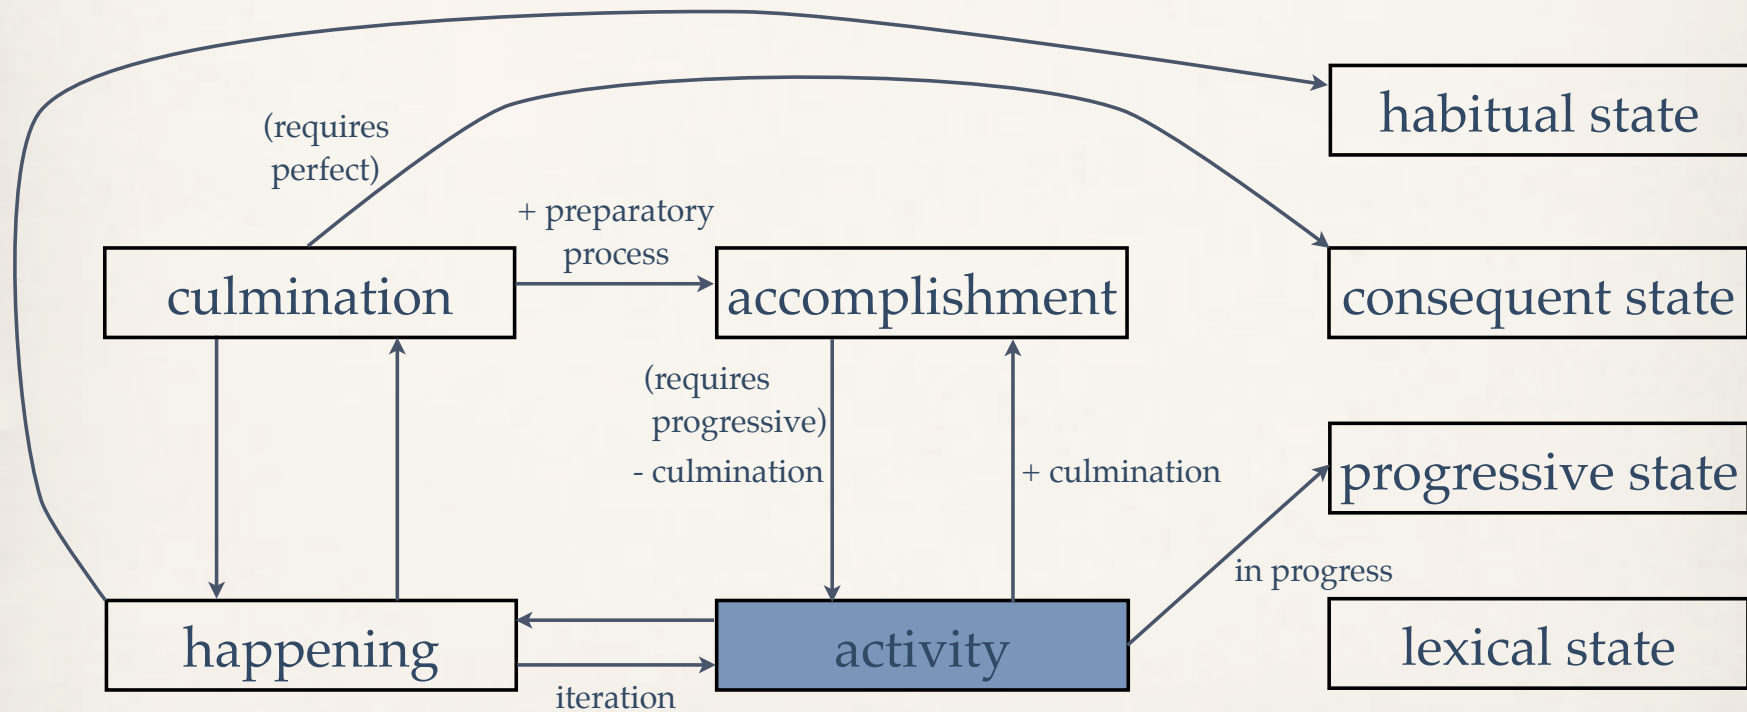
habitual state

(requires perfect)

+ preparatory process

culmination

accomplishment

consequent state

(requires progressive)

- culmination

+ culmination

progressive state

in progress

happening

activity

lexical state

iteration